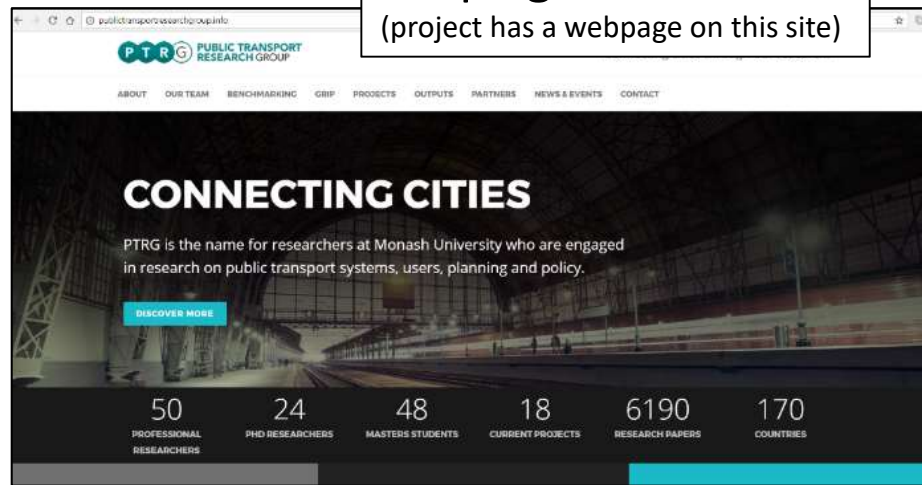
publictransportresearchgroup.info

(project has a webpage on this site)

PTRG PUBLIC TRANSPORT RESEARCH GROUP

ABOUT OUR TEAM BENCHMARKING GRIP PROJECTS OUTPUTS PARTNERS NEWS & EVENTS CONTACT

CONNECTING CITIES

PTRG is the name for researchers at Monash University who are engaged in research on public transport systems, users, planning and policy.

DISCOVER MORE

50
PROFESSIONAL RESEARCHERS

24
PHD RESEARCHERS

48
MASTERS STUDENTS

18
CURRENT PROJECTS

6190
RESEARCH PAPERS

170
COUNTRIES